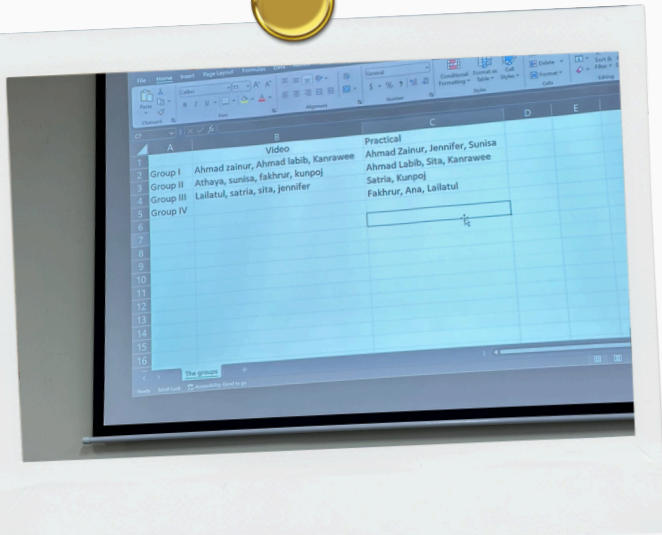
File Home Insert Page Layout Formulas Data

Paste Clipboard Calibri Font Alignment General Number Conditional Formatting Format as Table Cell Styles Styles Insert Delete Format Cells Sort & Filter Editing

| | A | B | C | D | E |
|---|---|---|---|---|---|
| 1 | | Video | Practical | | |
| 2 | Group I | Ahmad zainur, Ahmad labib, Kanrawee | Ahmad Zainur, Jennifer, Sunisa | | |
| 3 | Group II | Athaya, sunisa, fakhrur, kunpoj | Ahmad Labib, Sita, Kanrawee | | |
| 4 | Group III | Lailatul, satria, sita, jennifer | Satria, Kunpoj | | |
| 5 | Group IV | | Fakhrur, Ana, Lailatul | | |
| 6 | | | | | |
| 7 | | | | | |
| 8 | | | | | |
| 9 | | | | | |
| 10 | | | | | |
| 11 | | | | | |
| 12 | | | | | |
| 13 | | | | | |
| 14 | | | | | |
| 15 | | | | | |
| 16 | | | | | |

The groups

Ready Scroll Lock Accessibility: Good to go